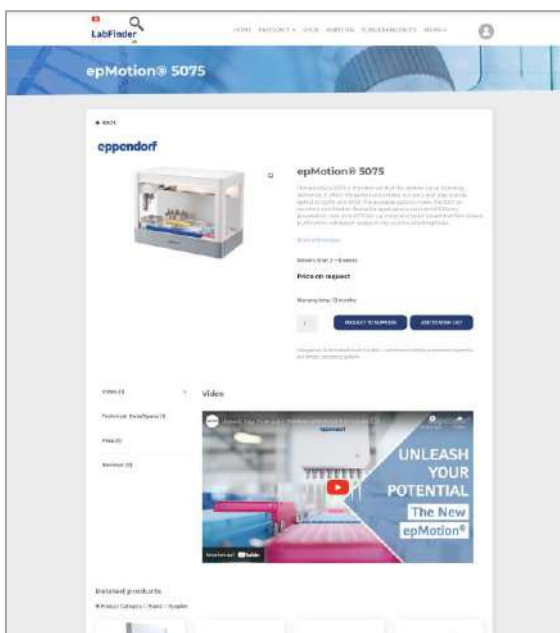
LabFinder

HOME PRODUCTS SHOP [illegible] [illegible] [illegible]

epMotion® 5075

BACK

eppendorf

epMotion® 5075

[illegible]

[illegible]

Price on request

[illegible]

1

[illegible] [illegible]

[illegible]

Video

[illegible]

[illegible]

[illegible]

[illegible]

Video

eppendorf

UNLEASH YOUR POTENTIAL

The New epMotion®

YouTube

Related products

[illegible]